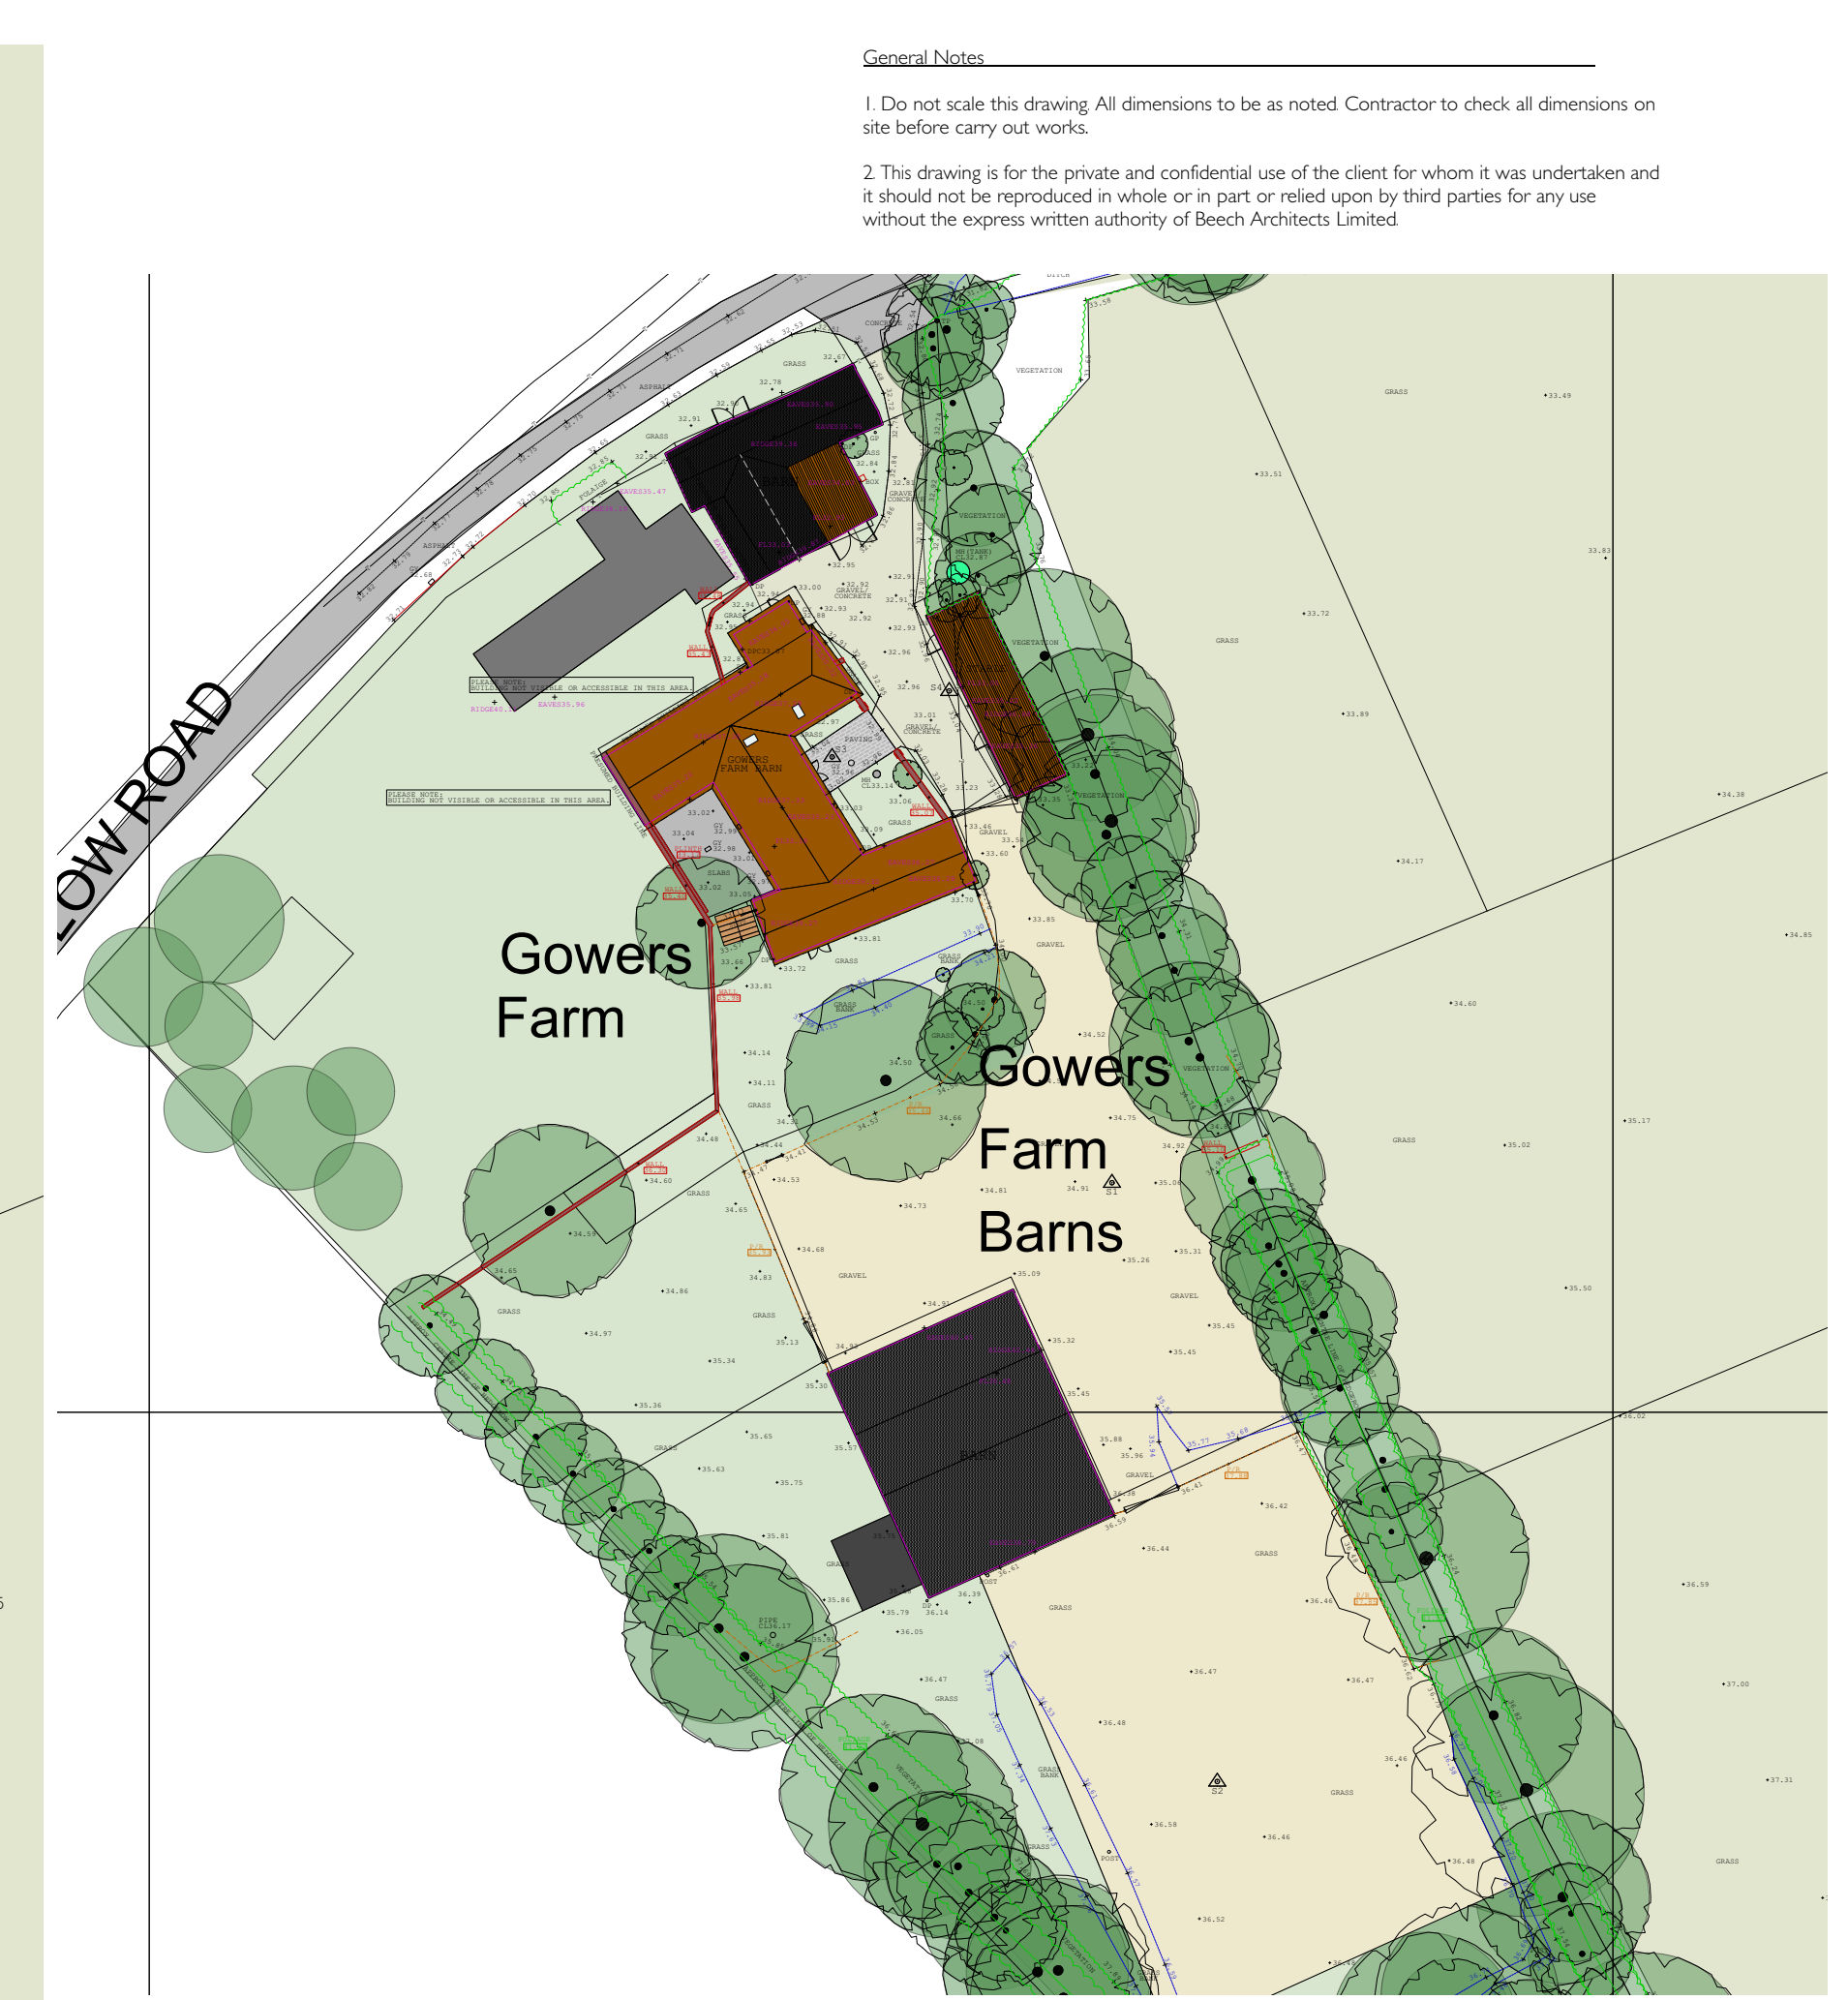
General Notes

1. Do not scale this drawing. All dimensions to be as noted. Contractor to check all dimensions on site before carry out works.

2. This drawing is for the private and confidential use of the client for whom it was undertaken and it should not be reproduced in whole or in part or relied upon by third parties for any use without the express written authority of Beech Architects Limited.

LOW ROAD

Gowers Farm

Gowers Farm Barns

PLEASE NOTE: BUILDING NOT VISIBLE OR ACCESSIBLE IN THIS AREA.

PLEASE NOTE: BUILDING NOT VISIBLE OR ACCESSIBLE IN THIS AREA.

GOWERS FARM BARN

BARN

GRASS

GRAVEL

VEGETATION

ASPHALT

PAVING

SLABS

33.49

33.51

33.83

33.72

33.89

34.17

34.38

34.85

34.60

35.17

35.02

35.50

36.02

36.59

37.00

37.31

34.52

34.75

34.81

34.91

35.26

35.31

35.45

35.32

35.45

36.42

36.44

36.46

36.47

36.47

36.48

36.58

36.46

36.52

34.14

34.11

34.48

34.60

34.65

34.59

34.65

34.86

34.97

35.34

35.36

35.65

35.63

35.75

35.81

35.86

35.79

36.05

36.14

36.39

33.81

33.72

33.85

33.60

33.70

34.50

34.66

34.73

34.68

34.83

35.09

35.13

35.30

35.57

S1

S2

S3

S4